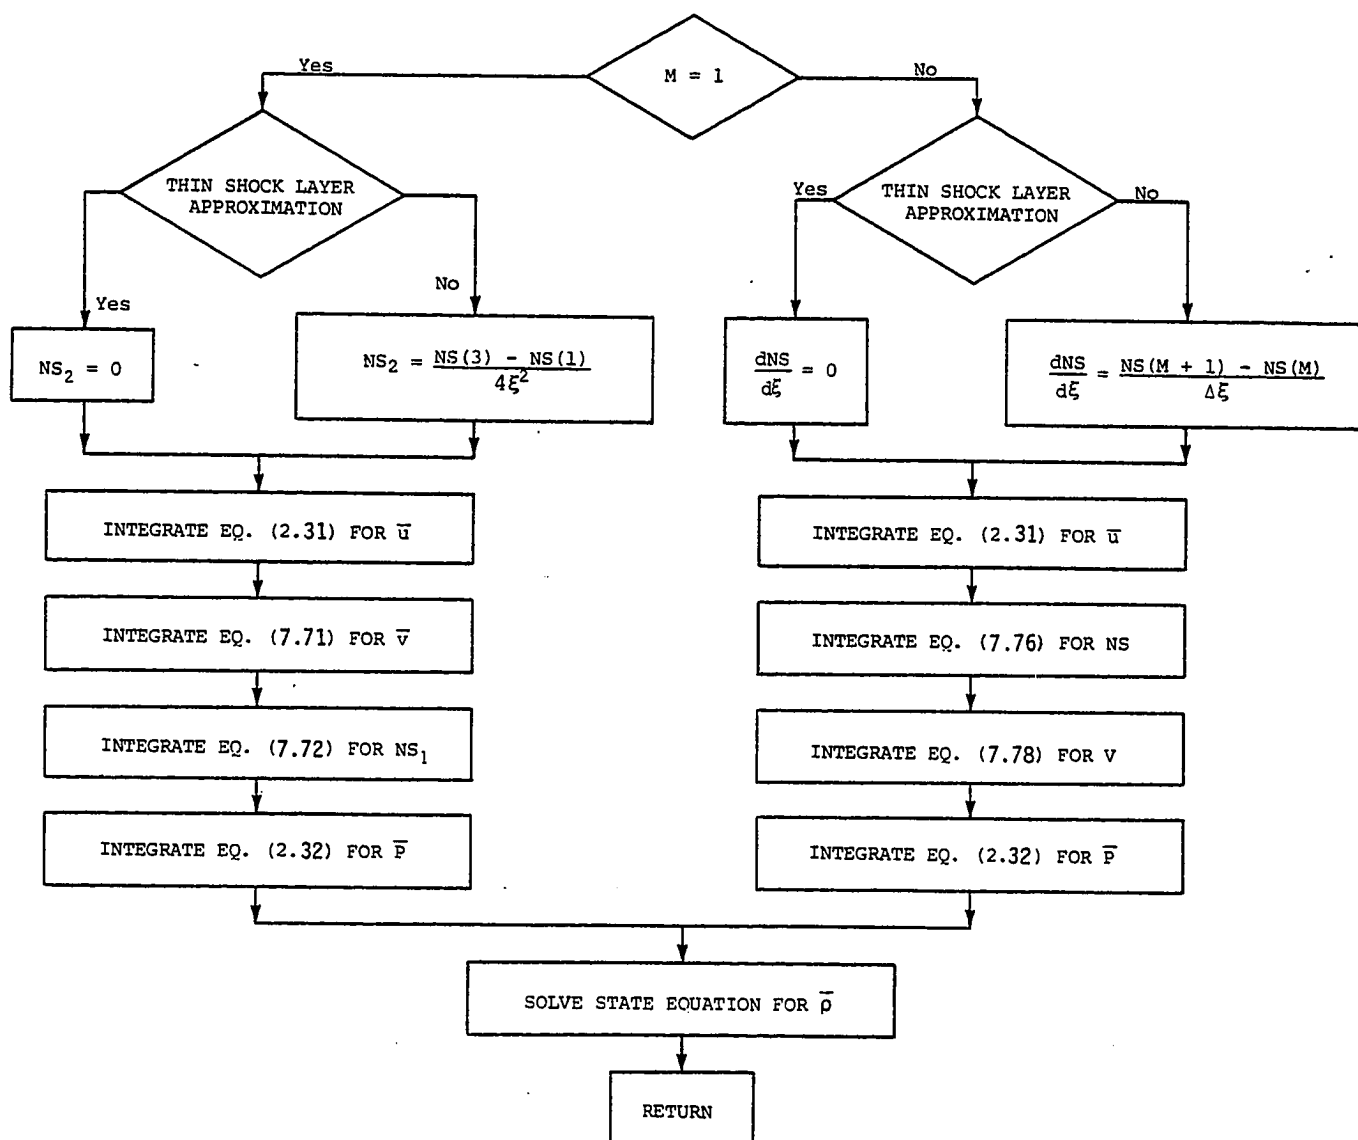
M = 1

Yes

No

THIN SHOCK LAYER APPROXIMATION

Yes

No

THIN SHOCK LAYER APPROXIMATION

Yes

No

$NS_2 = 0$

$NS_2 = \frac{NS(3) - NS(1)}{4\xi^2}$

$\frac{dNS}{d\xi} = 0$

$\frac{dNS}{d\xi} = \frac{NS(M + 1) - NS(M)}{\Delta\xi}$

INTEGRATE EQ. (2.31) FOR $\overline{u}$

INTEGRATE EQ. (7.71) FOR $\overline{v}$

INTEGRATE EQ. (7.72) FOR $NS_1$

INTEGRATE EQ. (2.32) FOR $\overline{P}$

INTEGRATE EQ. (2.31) FOR $\overline{u}$

INTEGRATE EQ. (7.76) FOR NS

INTEGRATE EQ. (7.78) FOR V

INTEGRATE EQ. (2.32) FOR $\overline{P}$

SOLVE STATE EQUATION FOR $\overline{\rho}$

RETURN